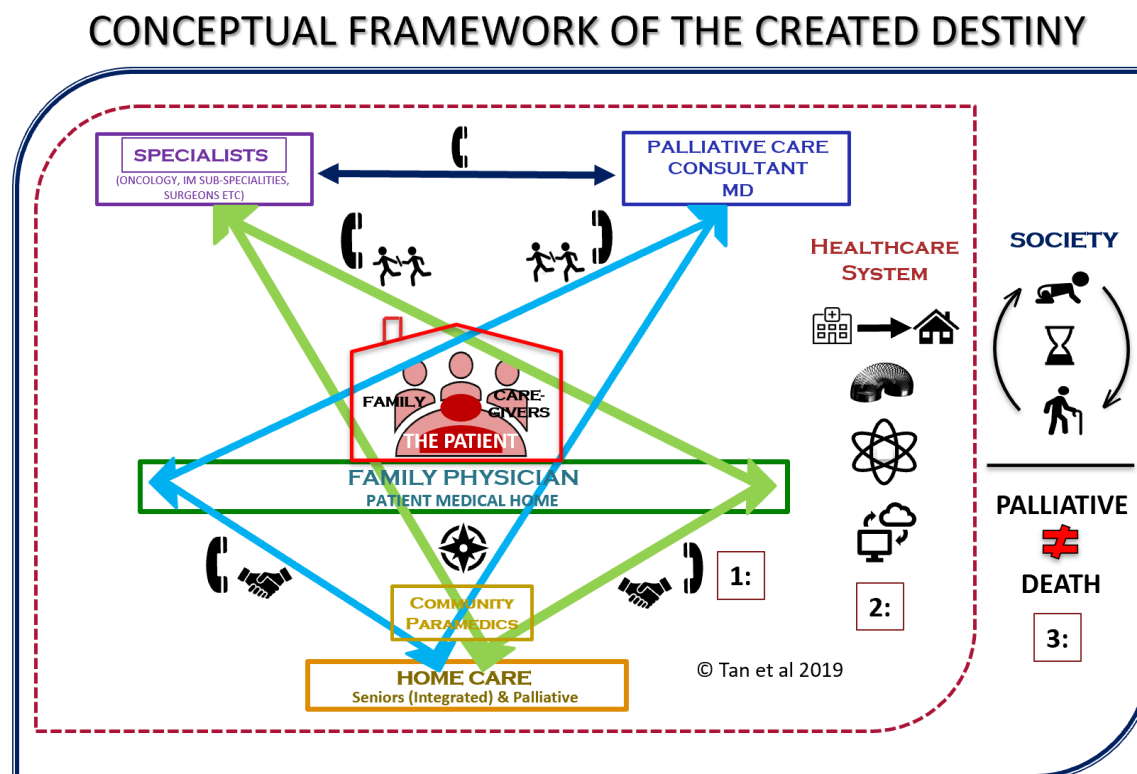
CONCEPTUAL FRAMEWORK OF THE CREATED DESTINY

SPECIALISTS
(ONCOLOGY, IM SUB-SPECIALITIES, SURGEONS ETC)

PALLIATIVE CARE CONSULTANT MD

HEALTHCARE SYSTEM

SOCIETY

FAMILY

CARE-GIVERS

THE PATIENT

FAMILY PHYSICIAN
PATIENT MEDICAL HOME

1:

2:

PALLIATIVE
$\neq$
DEATH

3:

COMMUNITY PARAMEDICS

HOME CARE
Seniors (Integrated) & Palliative

© Tan et al 2019